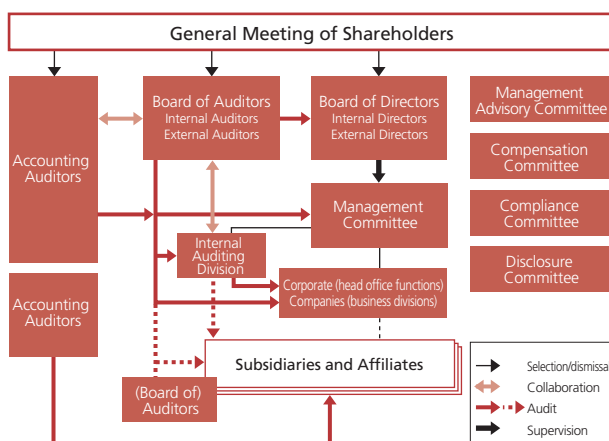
General Meeting of Shareholders

Accounting Auditors

Board of Auditors
Internal Auditors
External Auditors

Board of Directors
Internal Directors
External Directors

Management Advisory Committee

Compensation Committee

Compliance Committee

Disclosure Committee

Management Committee

Internal Auditing Division

Corporate (head office functions)
Companies (business divisions)

Accounting Auditors

Subsidiaries and Affiliates

(Board of) Auditors

Selection/dismissa

Collaboration

Audit

Supervision